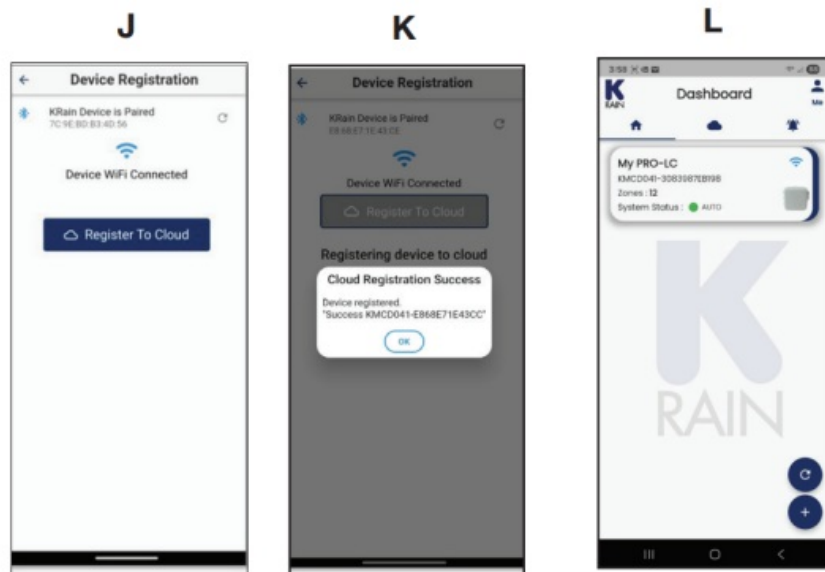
J

Device Registration

KRain Device is Paired
7C:9E:BD:B3:40:56

Device WiFi Connected

Register To Cloud

K

Device Registration

KRain Device is Paired
E8:68:E7:1E:43:CE

Device WiFi Connected

Register To Cloud

Registering device to cloud

Cloud Registration Success

Device registered.
"Success KMCD041-E868E71E43CC"

OK

L

3:58

K
RAIN

Dashboard

Me

My PRO-LC
KMCD041-3083987EB198
Zones : 12
System Status : AUTO

K
RAIN